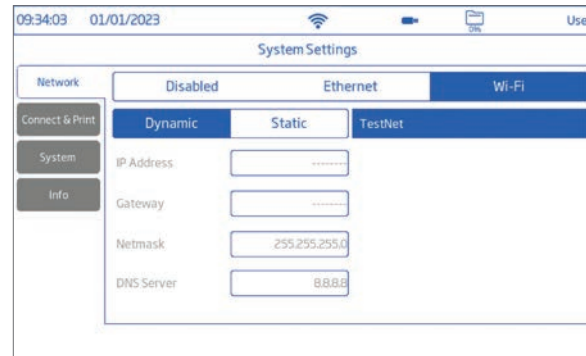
09:34:03 01/01/2023 Use

System Settings

Network

Connect & Print

System

Info

Disabled Ethernet Wi-Fi

Dynamic Static TestNet

IP Address --------

Gateway --------

Netmask 255.255.255.0

DNS Server 8.8.8.8